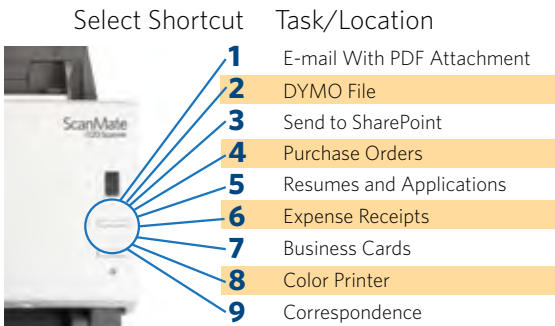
Select Shortcut Task/Location

| Select Shortcut | Task/Location |
|---|---|
| 1 | E-mail With PDF Attachment |
| 2 | DYMO File |
| 3 | Send to SharePoint |
| 4 | Purchase Orders |
| 5 | Resumes and Applications |
| 6 | Expense Receipts |
| 7 | Business Cards |
| 8 | Color Printer |
| 9 | Correspondence |

ScanMate
i120 Scanner